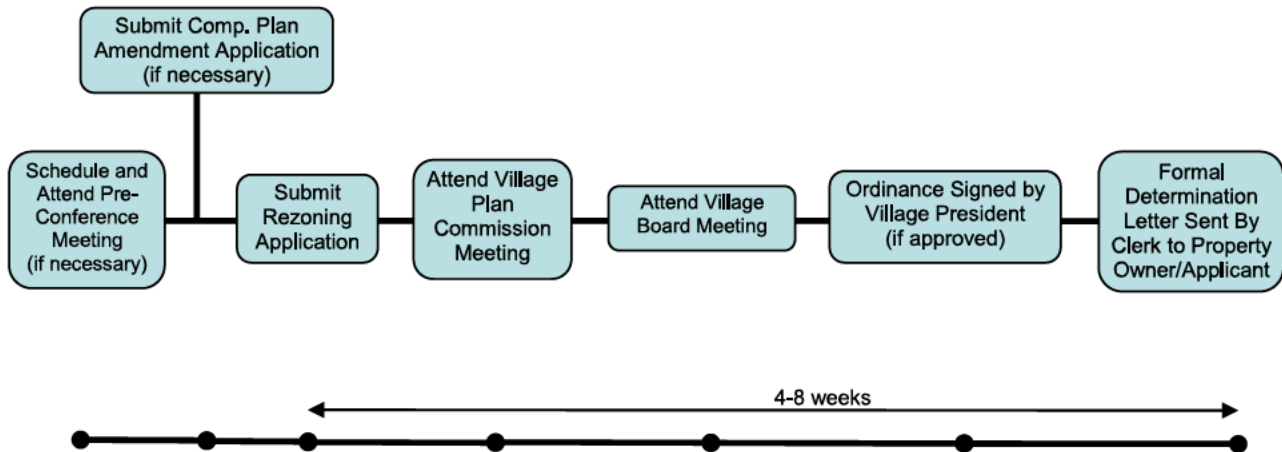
Submit Comp. Plan Amendment Application (if necessary)

Schedule and Attend Pre-Conference Meeting (if necessary)

Submit Rezoning Application

Attend Village Plan Commission Meeting

Attend Village Board Meeting

Ordinance Signed by Village President (if approved)

Formal Determination Letter Sent By Clerk to Property Owner/Applicant

4-8 weeks